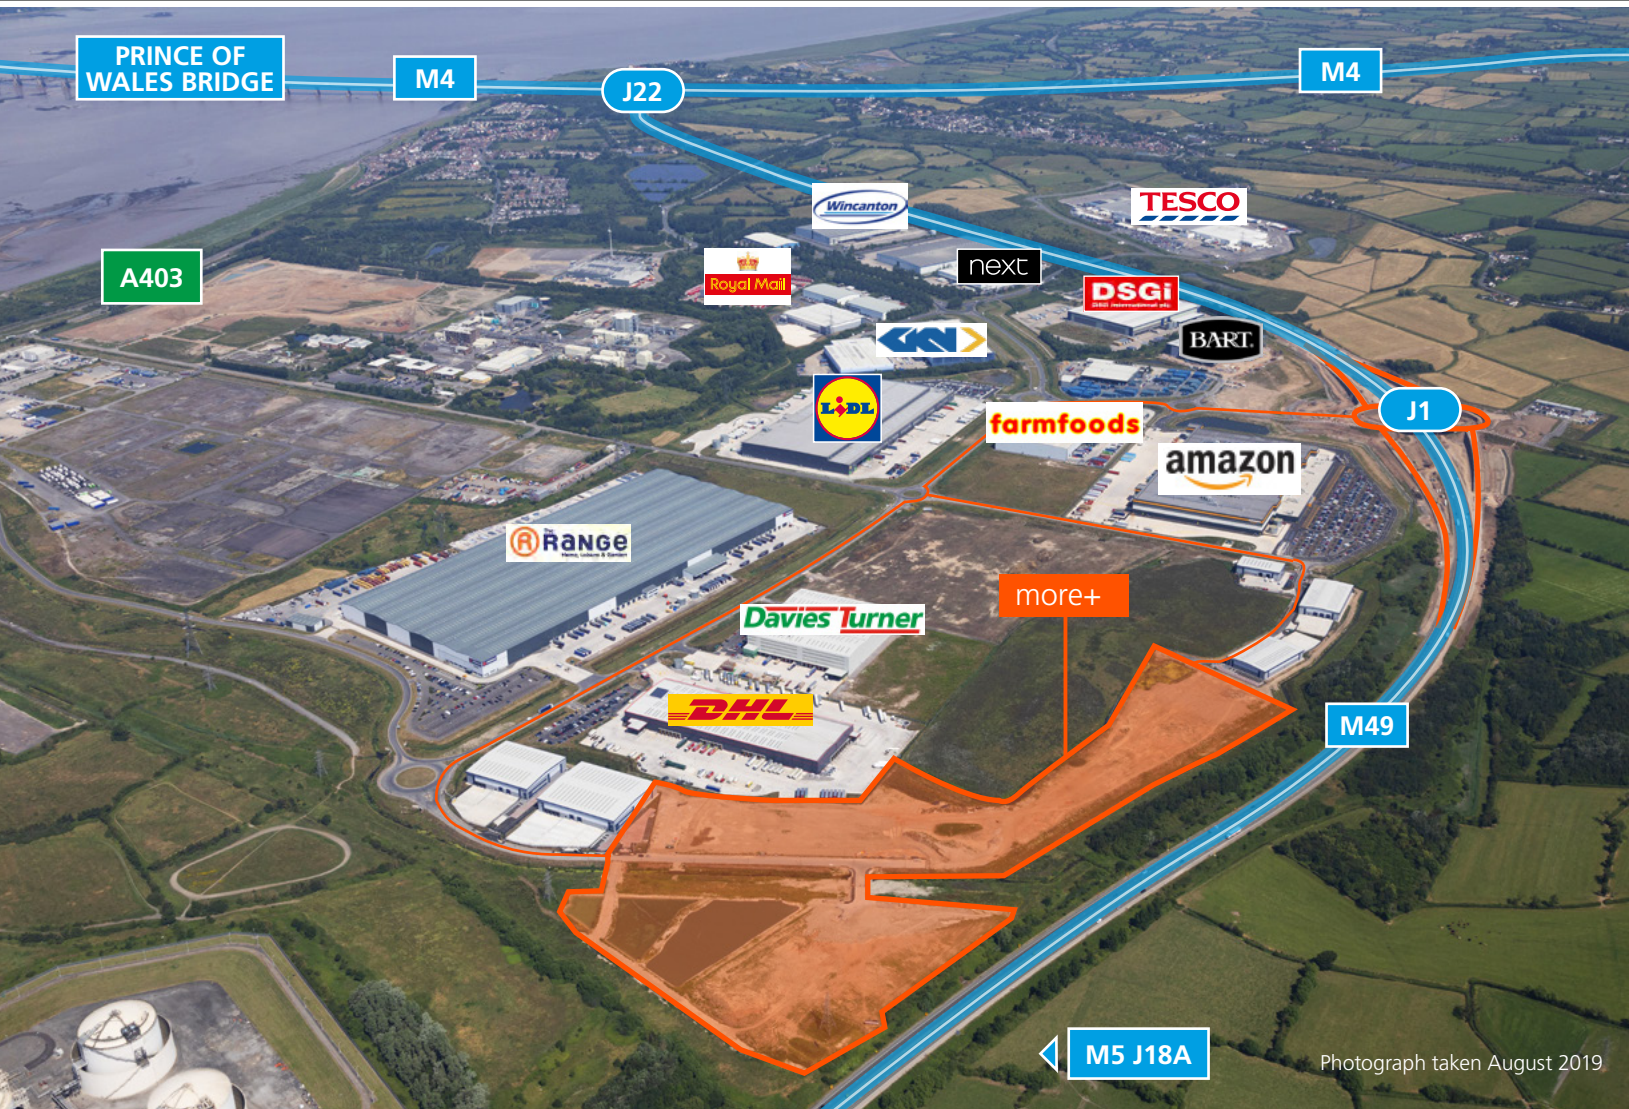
PRINCE OF WALES BRIDGE

M4

J22

M4

A403

Wincanton

TESCO

Royal Mail

next

DSGi

GKN

BART.

LIDL

farmfoods

J1

amazon

The RANGE

more+

Davies Turner

DHL

M49

M5 J18A

Photograph taken August 2019